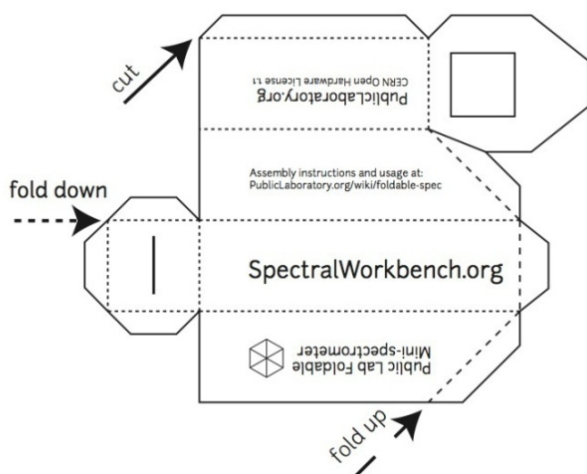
cut

PublicLaboratory.org
CERN Open Hardware License 1.1

Assembly instructions and usage at:
PublicLaboratory.org/wiki/foldable-spec

fold down

SpectralWorkbench.org

Public Lab Foldable
Mini-spectrometer

fold up